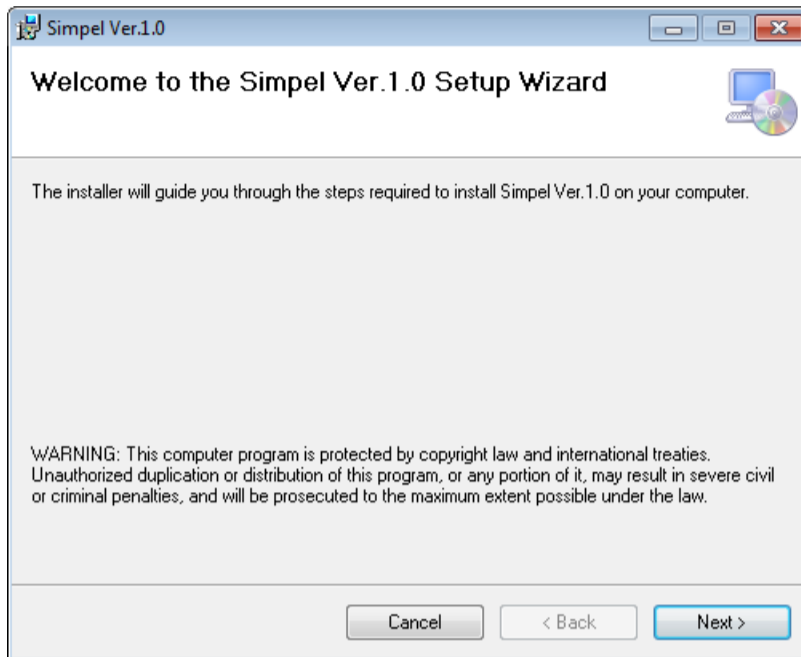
Simpel Ver.1.0

Welcome to the Simpel Ver.1.0 Setup Wizard

The installer will guide you through the steps required to install Simpel Ver.1.0 on your computer.

WARNING: This computer program is protected by copyright law and international treaties. Unauthorized duplication or distribution of this program, or any portion of it, may result in severe civil or criminal penalties, and will be prosecuted to the maximum extent possible under the law.

Cancel
< Back
Next >